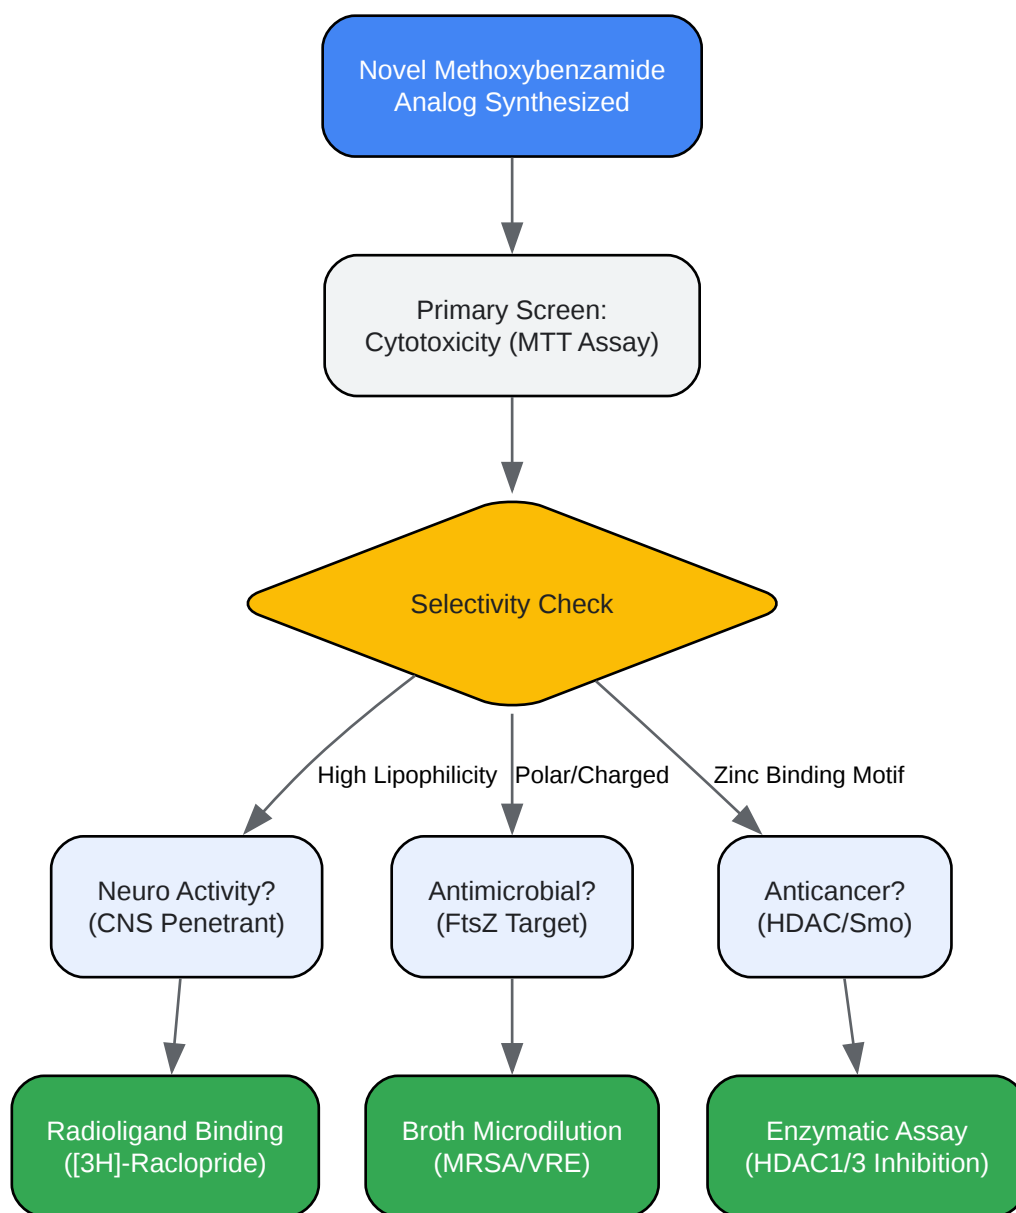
Novel Methoxybenzamide Analog Synthesized

Primary Screen: Cytotoxicity (MTT Assay)

Selectivity Check

High Lipophilicity

Polar/Charged

Zinc Binding Motif

Neuro Activity? (CNS Penetrant)

Antimicrobial? (FtsZ Target)

Anticancer? (HDAC/Smo)

Radioligand Binding ([3H]-Raclopride)

Broth Microdilution (MRSA/VRE)

Enzymatic Assay (HDAC1/3 Inhibition)